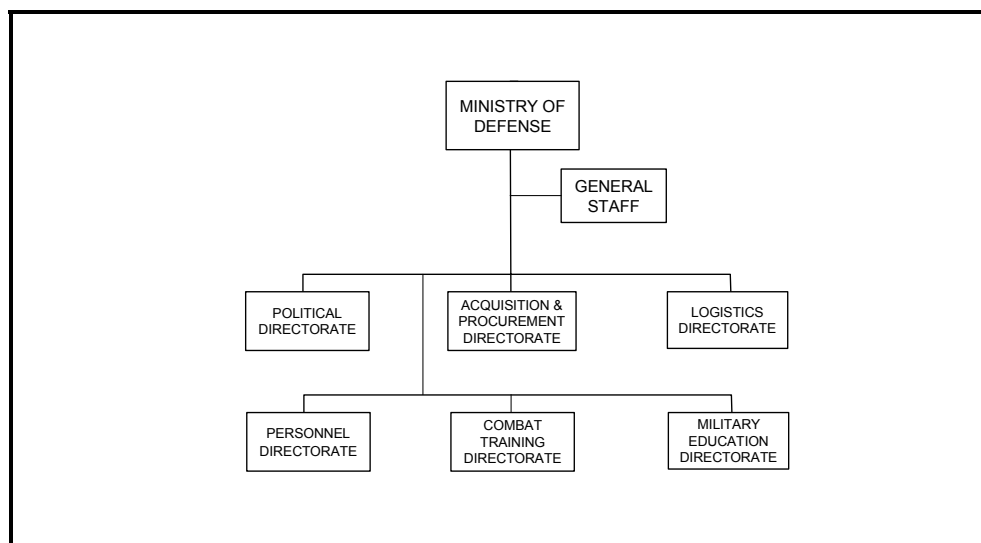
MINISTRY OF DEFENSE

GENERAL STAFF

POLITICAL DIRECTORATE

ACQUISITION & PROCUREMENT DIRECTORATE

LOGISTICS DIRECTORATE

PERSONNEL DIRECTORATE

COMBAT TRAINING DIRECTORATE

MILITARY EDUCATION DIRECTORATE